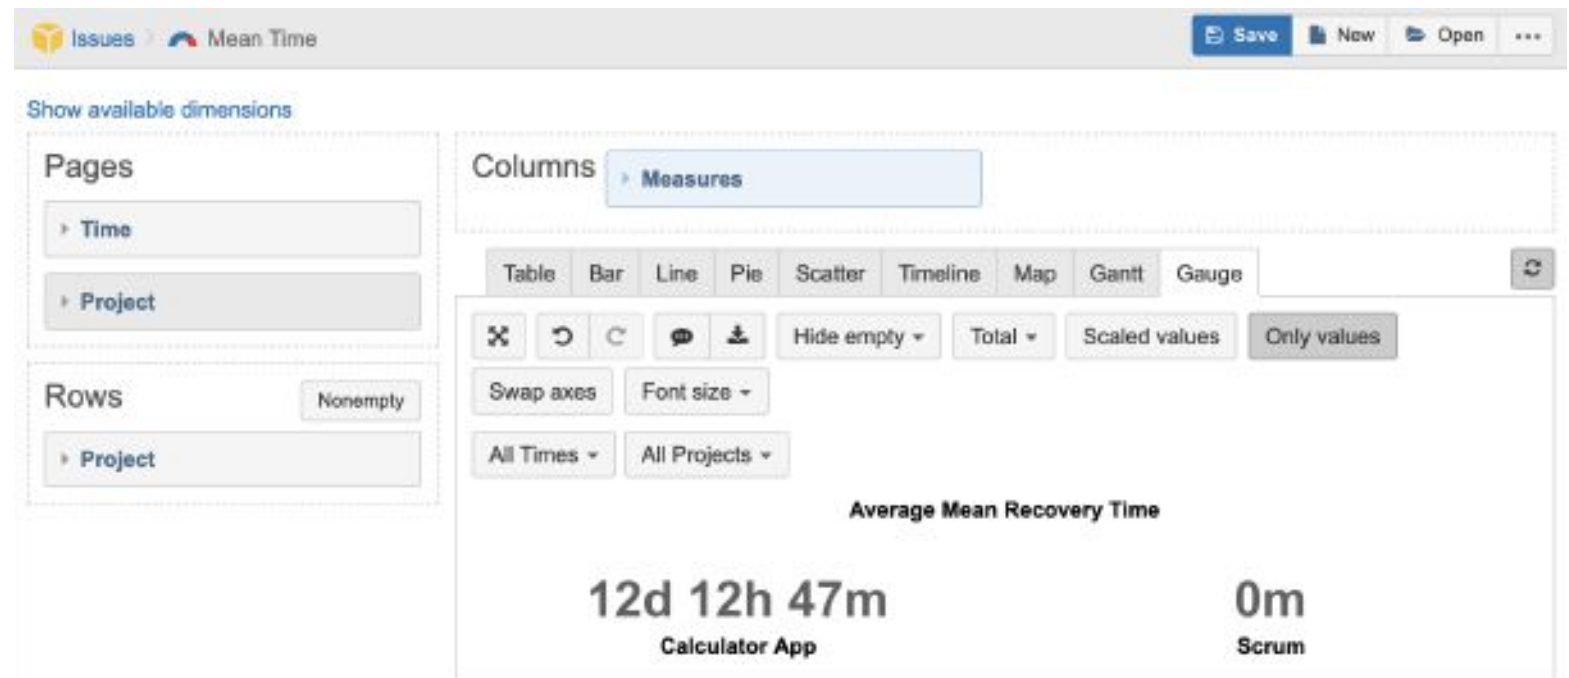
Issues › Mean Time

Save New Open ...

Show available dimensions

Pages

Time

Project

Rows Nonempty

Project

Columns Measures

Table Bar Line Pie Scatter Timeline Map Gantt Gauge

Hide empty Total Scaled values Only values

Swap axes Font size

All Times All Projects

Average Mean Recovery Time

12d 12h 47m
Calculator App

0m
Scrum